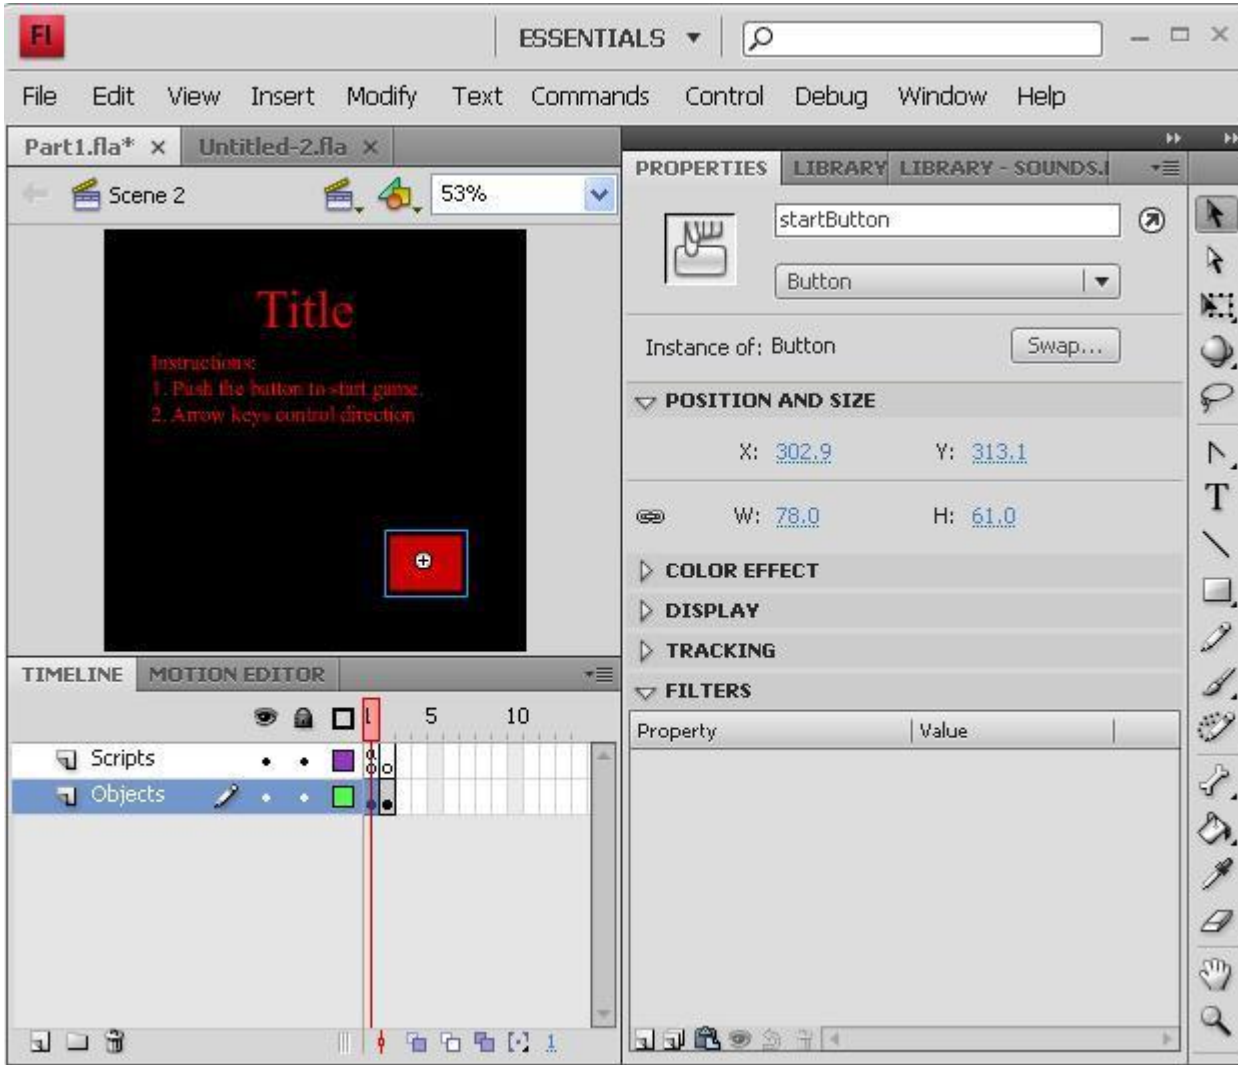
Fl
ESSENTIALS ▾

File Edit View Insert Modify Text Commands Control Debug Window Help

Part1.fla* × Untitled-2.fla ×

Scene 2
53%

Title

Instructions:
1. Push the button to start game.
2. Arrow keys control direction

TIMELINE MOTION EDITOR

1 5 10

Scripts
Objects

1

PROPERTIES LIBRARY LIBRARY - SOUNDS.I

startButton

Button

Instance of: Button Swap...

POSITION AND SIZE

X: 302.9 Y: 313.1

W: 78.0 H: 61.0

COLOR EFFECT

DISPLAY

TRACKING

FILTERS

| Property | Value |
|---|---|

T